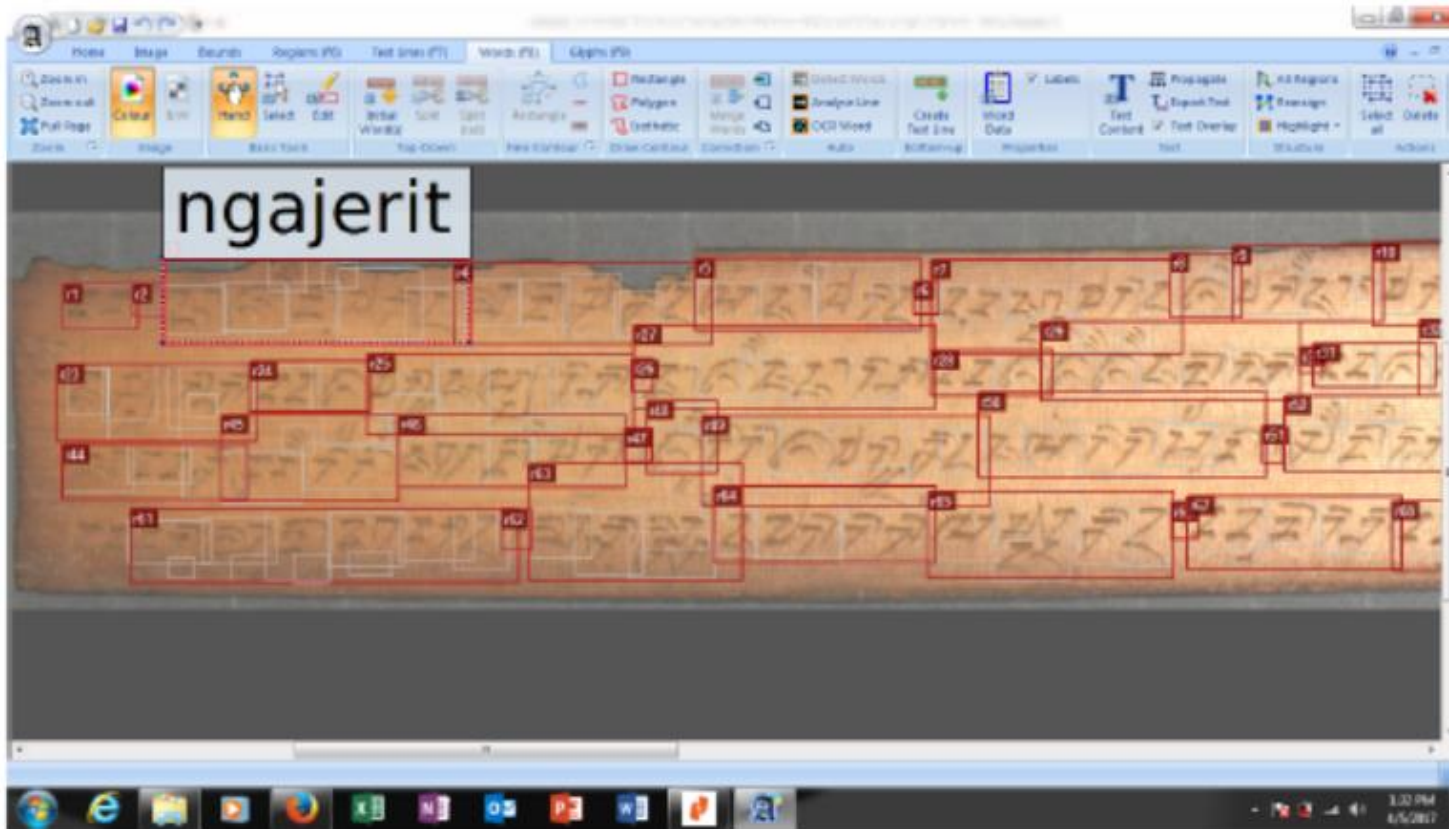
Home Image Borders Regions (F6) Text lines (F7) Words (F8) Glyphs (F9)

Zoom in Zoom out Full Page Zoom

Colour Image

Hand Select Edit Basic Tools

Initial Words Split Split Exit Top-Down

Rectangle Fine Contour

Rectangle Polygon Outline Draw Contour

Merge Words Correction

Detect Words Analyse Line OCR Word Auto

Create Text Line Bottom-up

Word Data Labels Properties

Text Content Propagate Export Text Text Overlay Text

All Regions Reassign Highlight Structure

Select all Delete Actions

ngajerit

r1 r2 r4 r5 r6 r7 r8 r9 r10 r27 r28 r29 r30 r31 r32 r33 r34 r35 r36 r44 r45 r46 r47 r48 r49 r50 r51 r52 r53 r54 r55 r56 r61 r62 r63 r64 r65 r66 r67 r68 r69

3:32 PM 4/5/2017